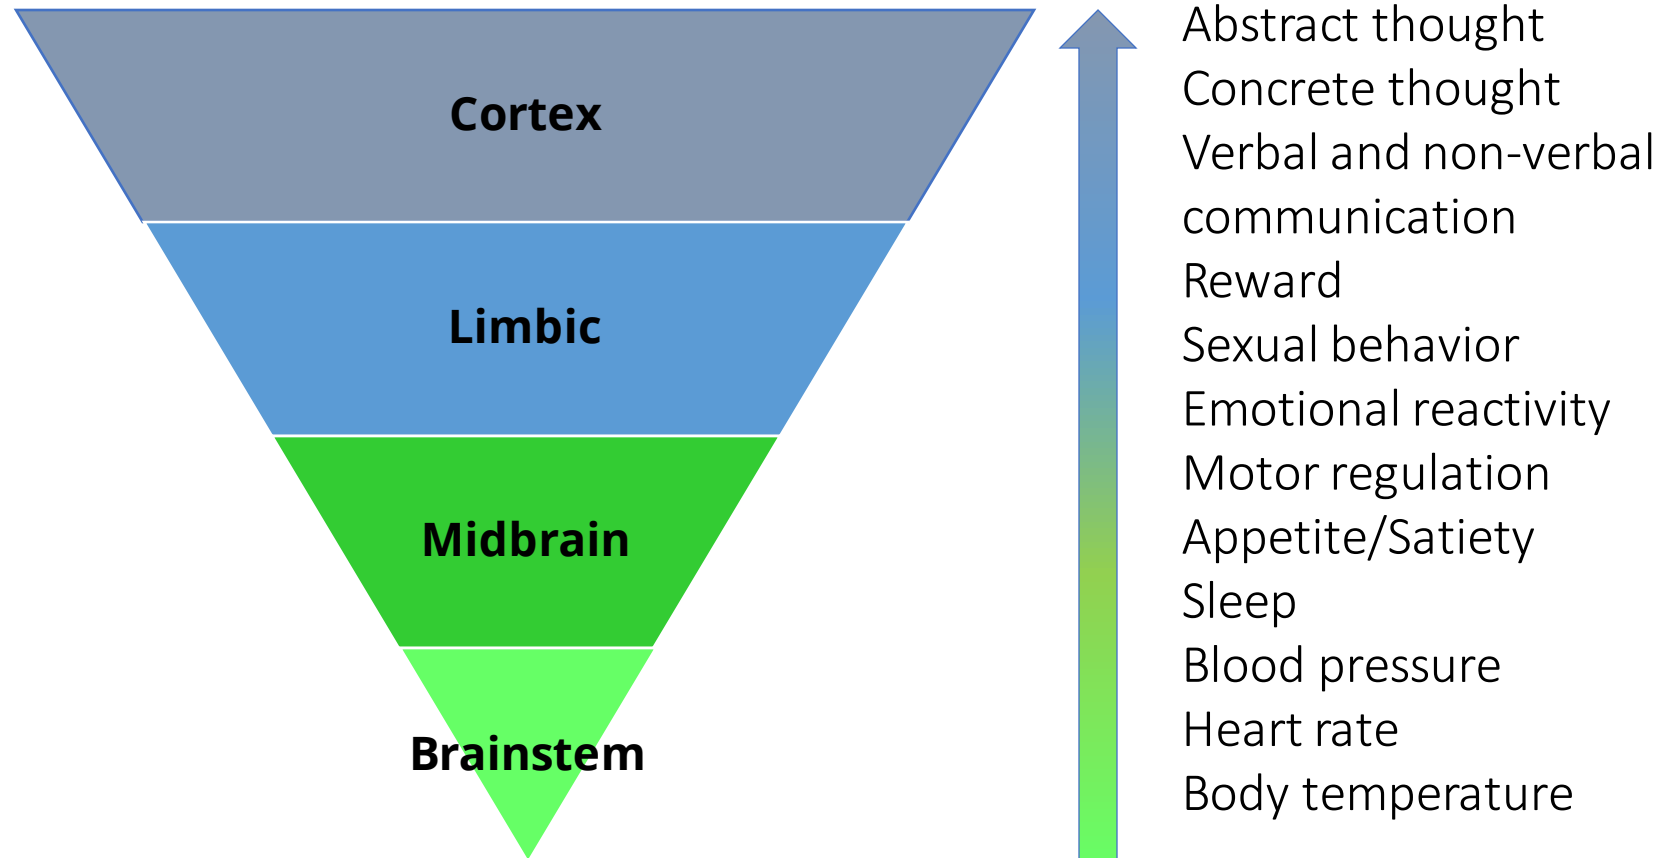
Cortex
Limbic
Midbrain
Brainstem

Abstract thought
Concrete thought
Verbal and non-verbal communication
Reward
Sexual behavior
Emotional reactivity
Motor regulation
Appetite/Satiety
Sleep
Blood pressure
Heart rate
Body temperature